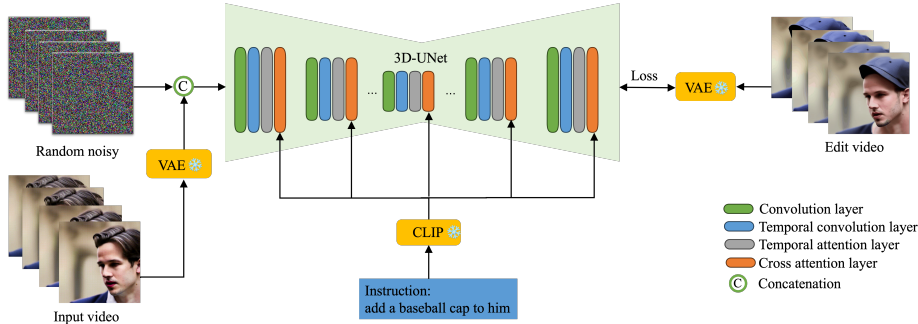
Random noisy

C

VAE ❄

Input video

3D-UNet

...

...

CLIP ❄

Instruction:
add a baseball cap to him

Loss

VAE ❄

Edit video

Convolution layer
Temporal convolution layer
Temporal attention layer
Cross attention layer
C Concatenation